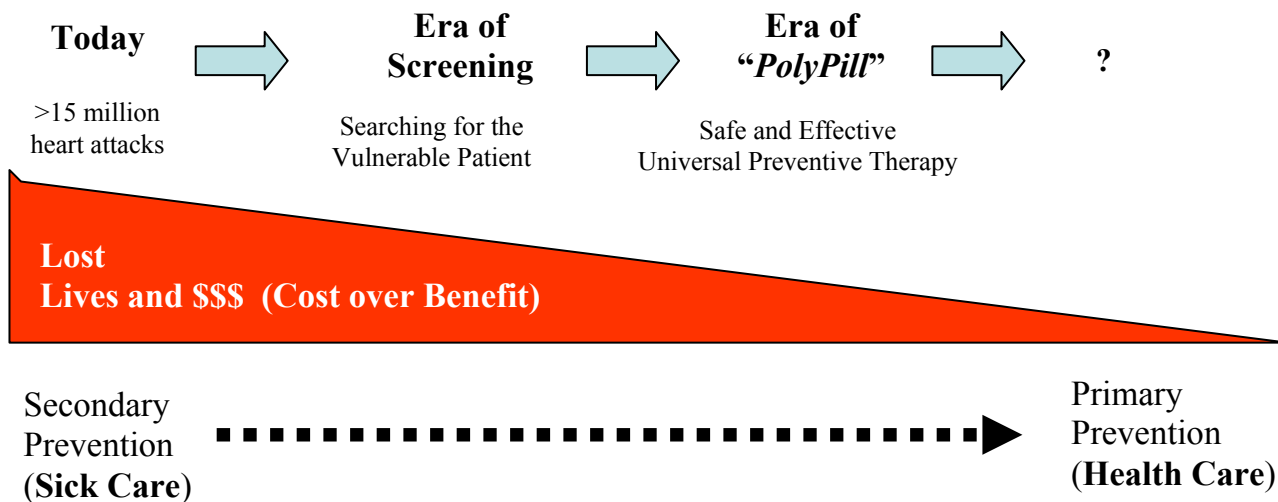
Today

>15 million heart attacks

Era of Screening

Searching for the Vulnerable Patient

Era of "PolyPill"

Safe and Effective Universal Preventive Therapy

?

Lost
Lives and $$$ (Cost over Benefit)

Secondary Prevention (Sick Care)

Primary Prevention (Health Care)